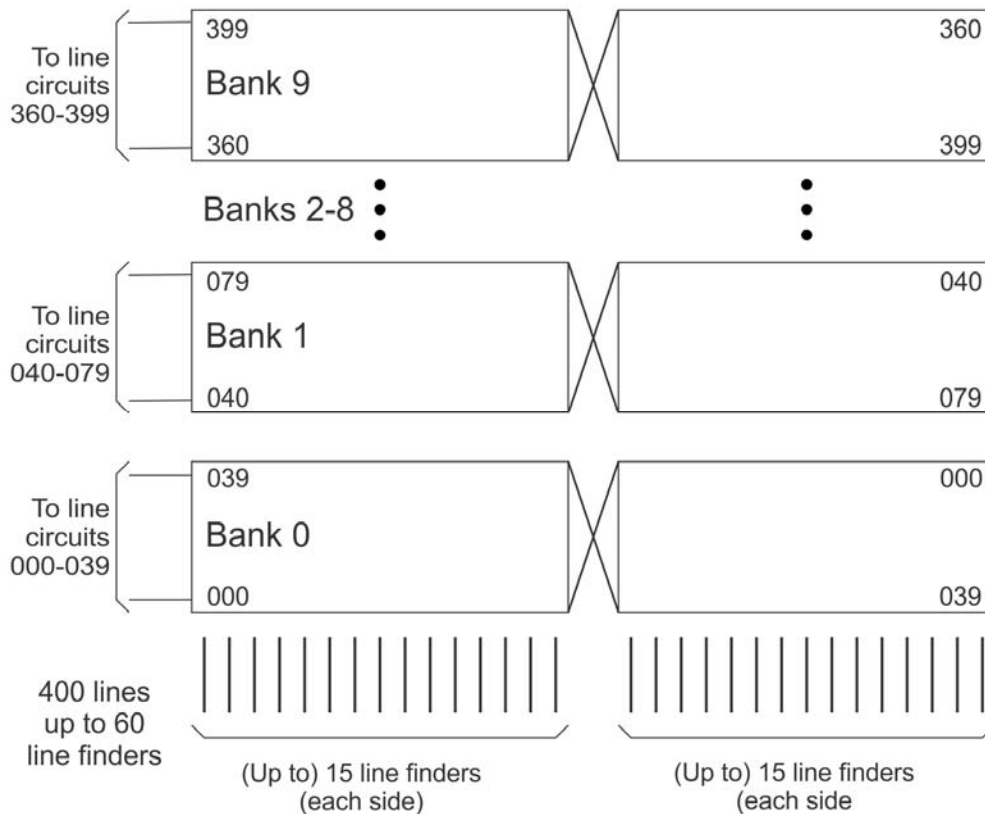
To line circuits 360-399

399

Bank 9

360

360

399

Banks 2-8

To line circuits 040-079

079

Bank 1

040

040

079

To line circuits 000-039

039

Bank 0

000

000

039

400 lines up to 60 line finders

(Up to) 15 line finders (each side)

(Up to) 15 line finders (each side